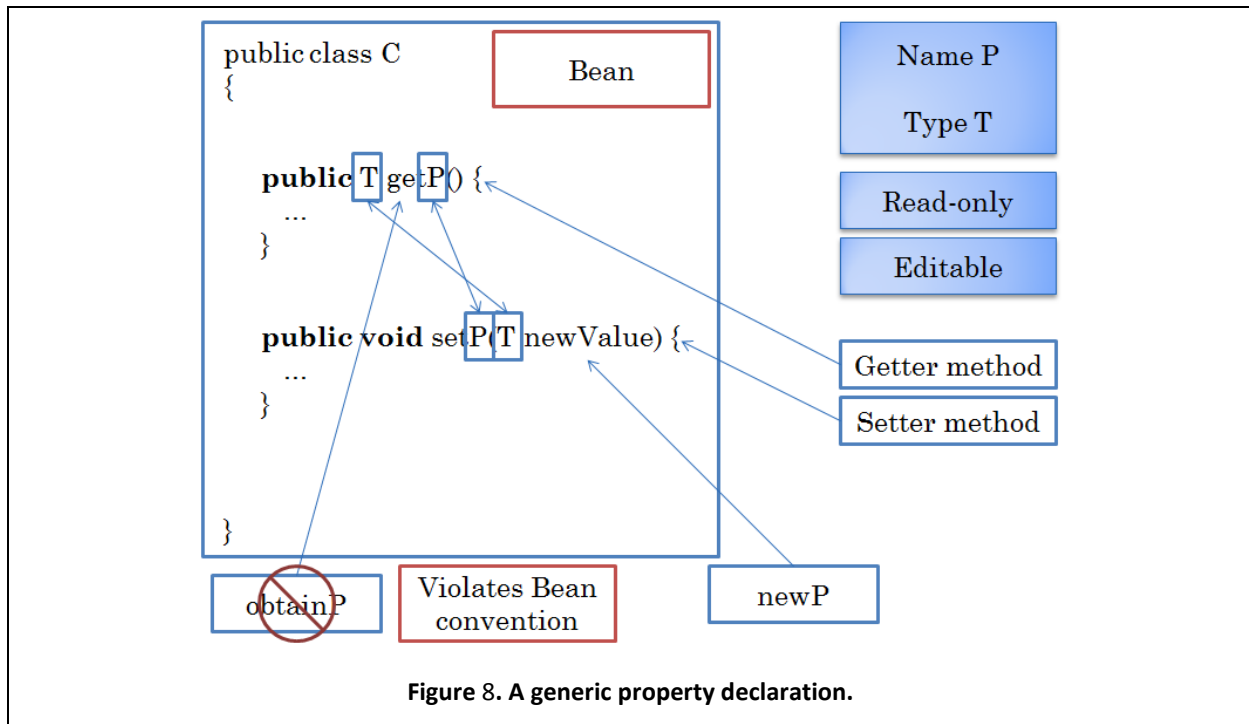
public class C
{

public T getP() {
...
}

public void setP(T newValue) {
...
}

}

Bean

Name P

Type T

Read-only

Editable

Getter method

Setter method

obtainP

Violates Bean convention

newP

**Figure 8. A generic property declaration.**